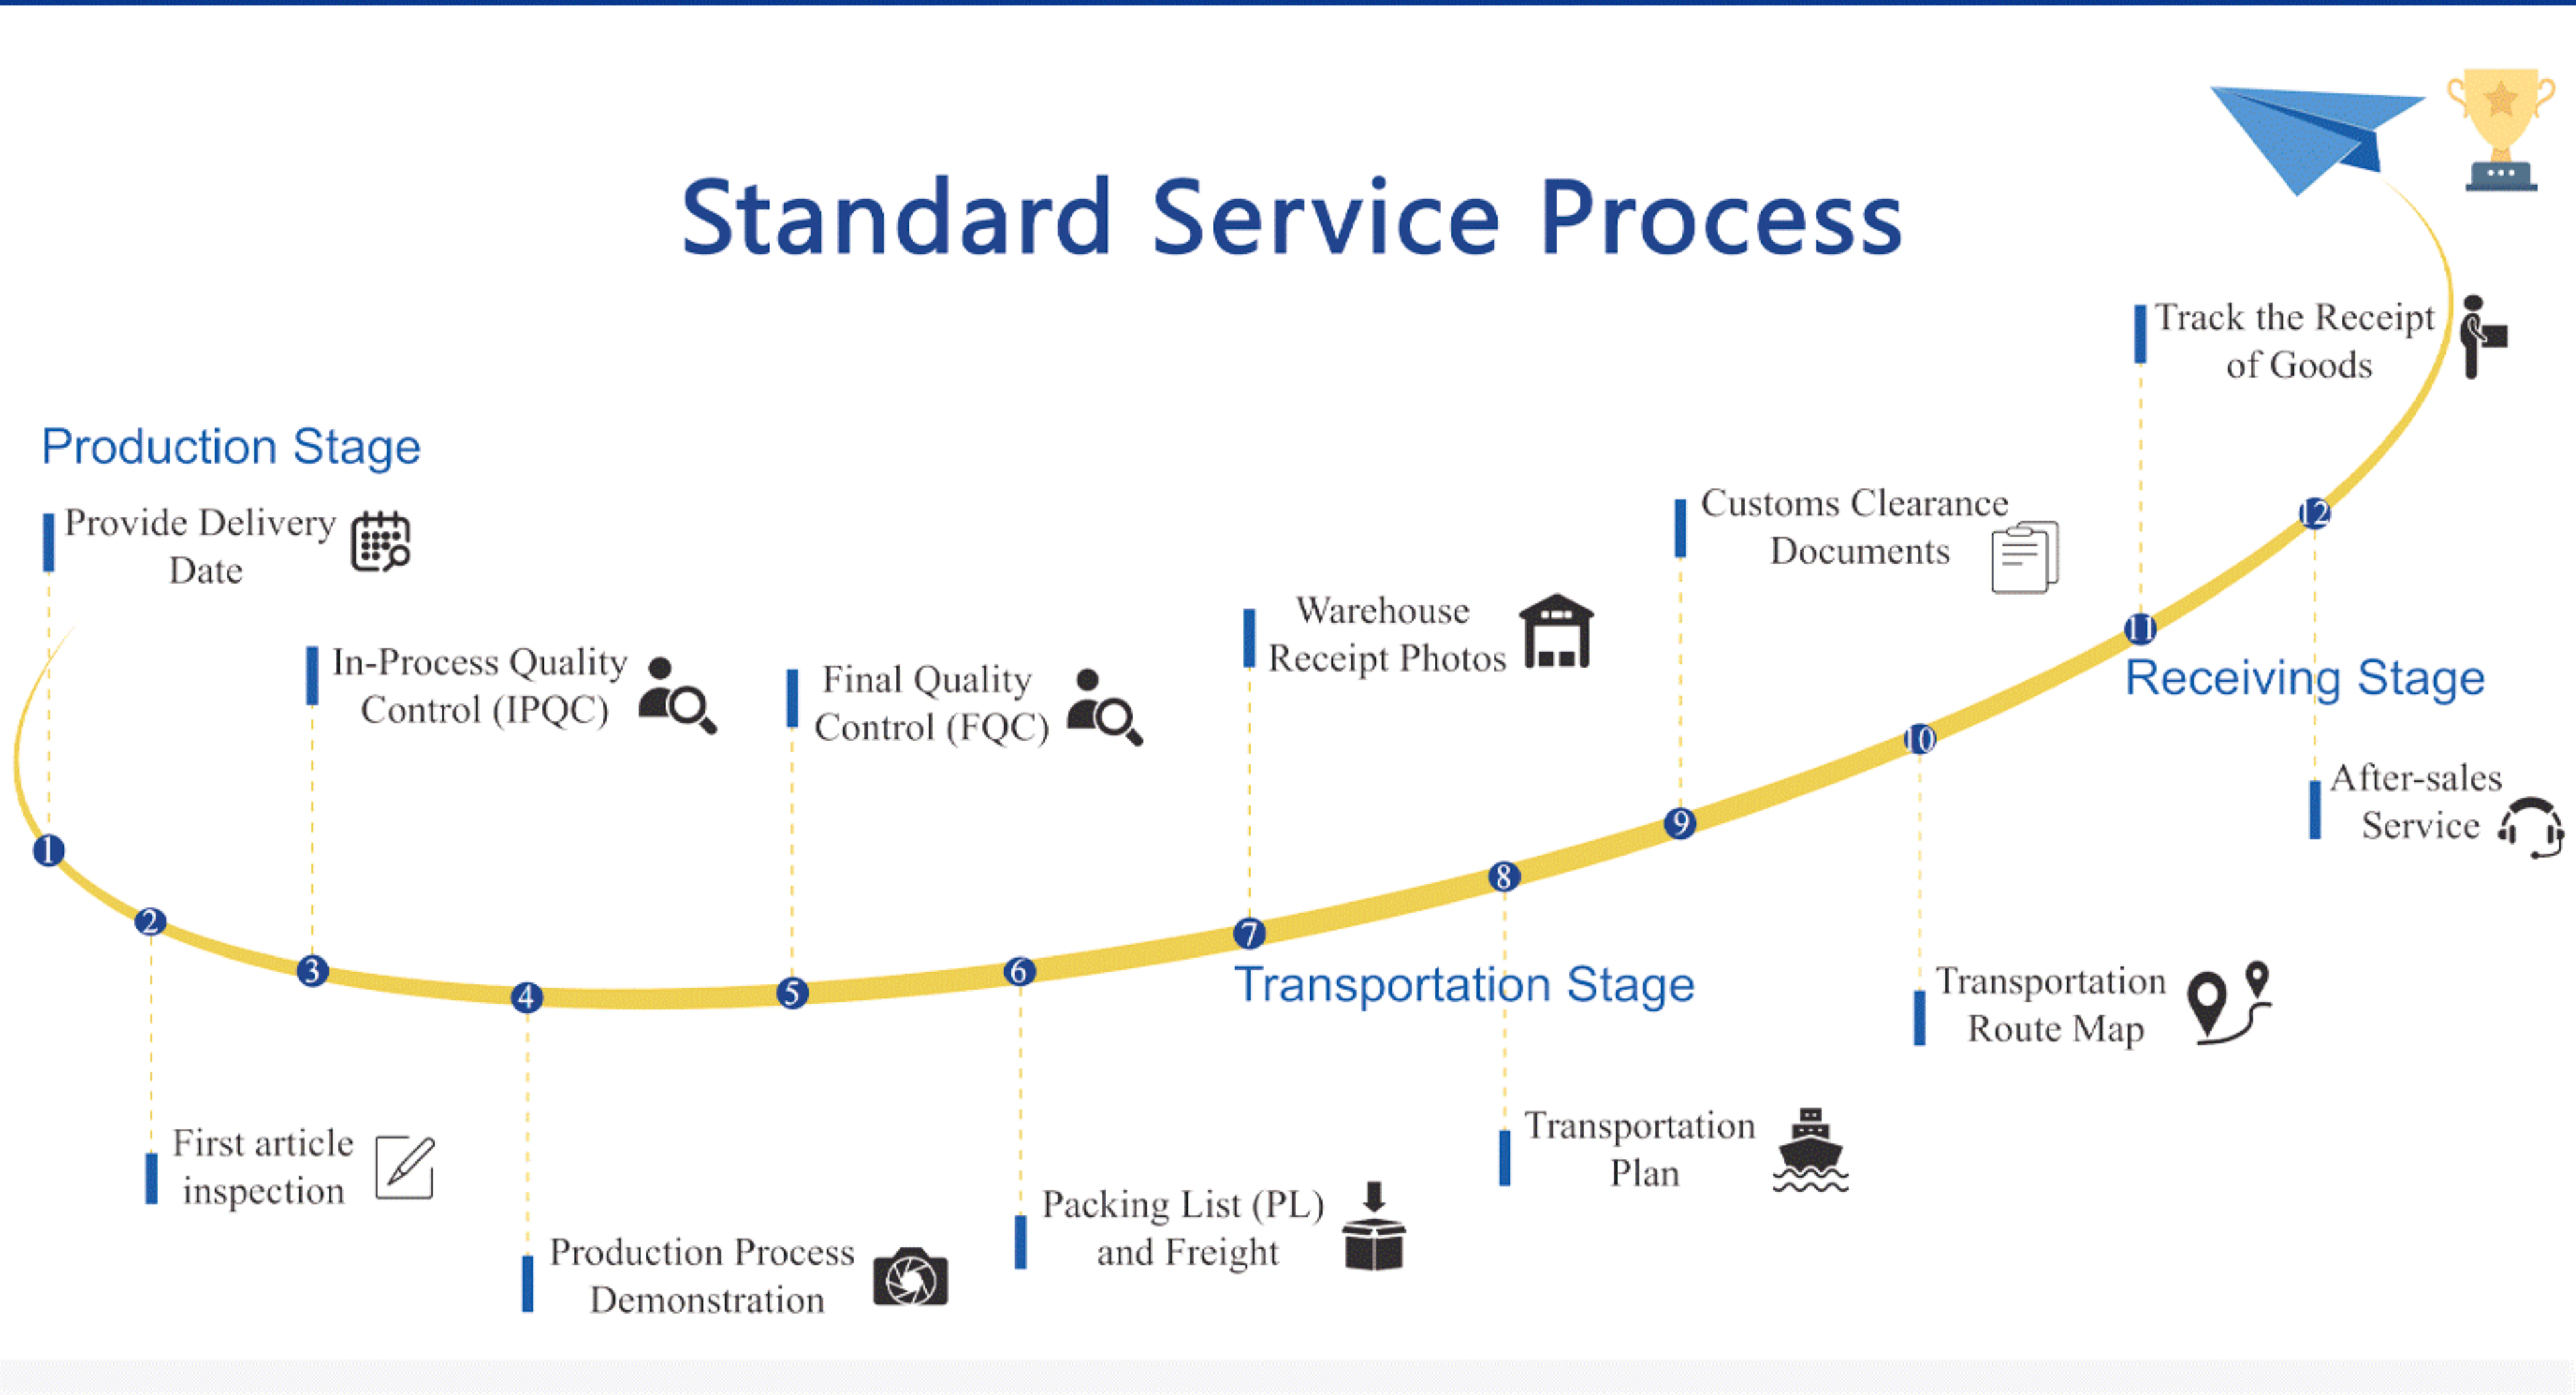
Standard Service Process

Production Stage

Provide Delivery Date

In-Process Quality Control (IPQC)

Final Quality Control (FQC)

Warehouse Receipt Photos

Customs Clearance Documents

Track the Receipt of Goods

Receiving Stage

After-sales Service

1

2

3

4

5

6

7

8

9

10

11

12

Transportation Stage

Transportation Route Map

First article inspection

Production Process Demonstration

Packing List (PL) and Freight

Transportation Plan